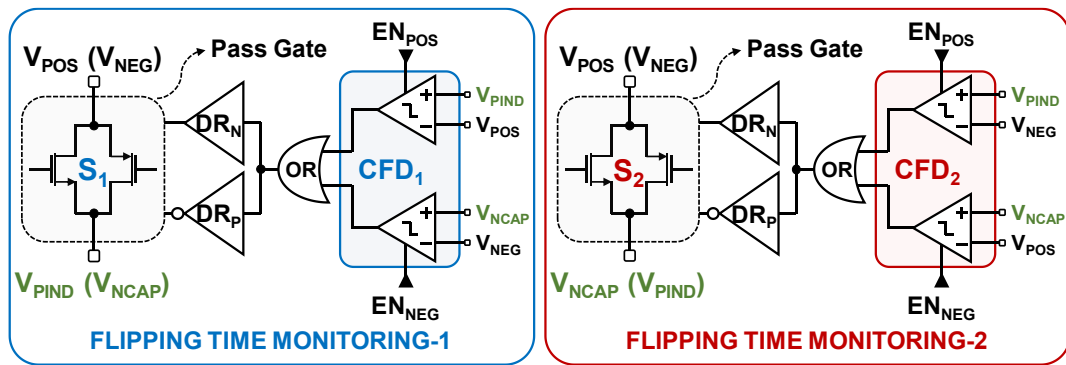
$V_{POS}$ ($V_{NEG}$)

Pass Gate

$EN_{POS}$

$DR_N$

$S_1$

$DR_P$

OR

$CFD_1$

$V_{PIND}$

$V_{POS}$

$V_{NCAP}$

$V_{NEG}$

$V_{PIND}$ ($V_{NCAP}$)

$EN_{NEG}$

FLIPPING TIME MONITORING-1

$V_{POS}$ ($V_{NEG}$)

Pass Gate

$EN_{POS}$

$DR_N$

$S_2$

$DR_P$

OR

$CFD_2$

$V_{PIND}$

$V_{NEG}$

$V_{NCAP}$

$V_{POS}$

$V_{NCAP}$ ($V_{PIND}$)

$EN_{NEG}$

FLIPPING TIME MONITORING-2